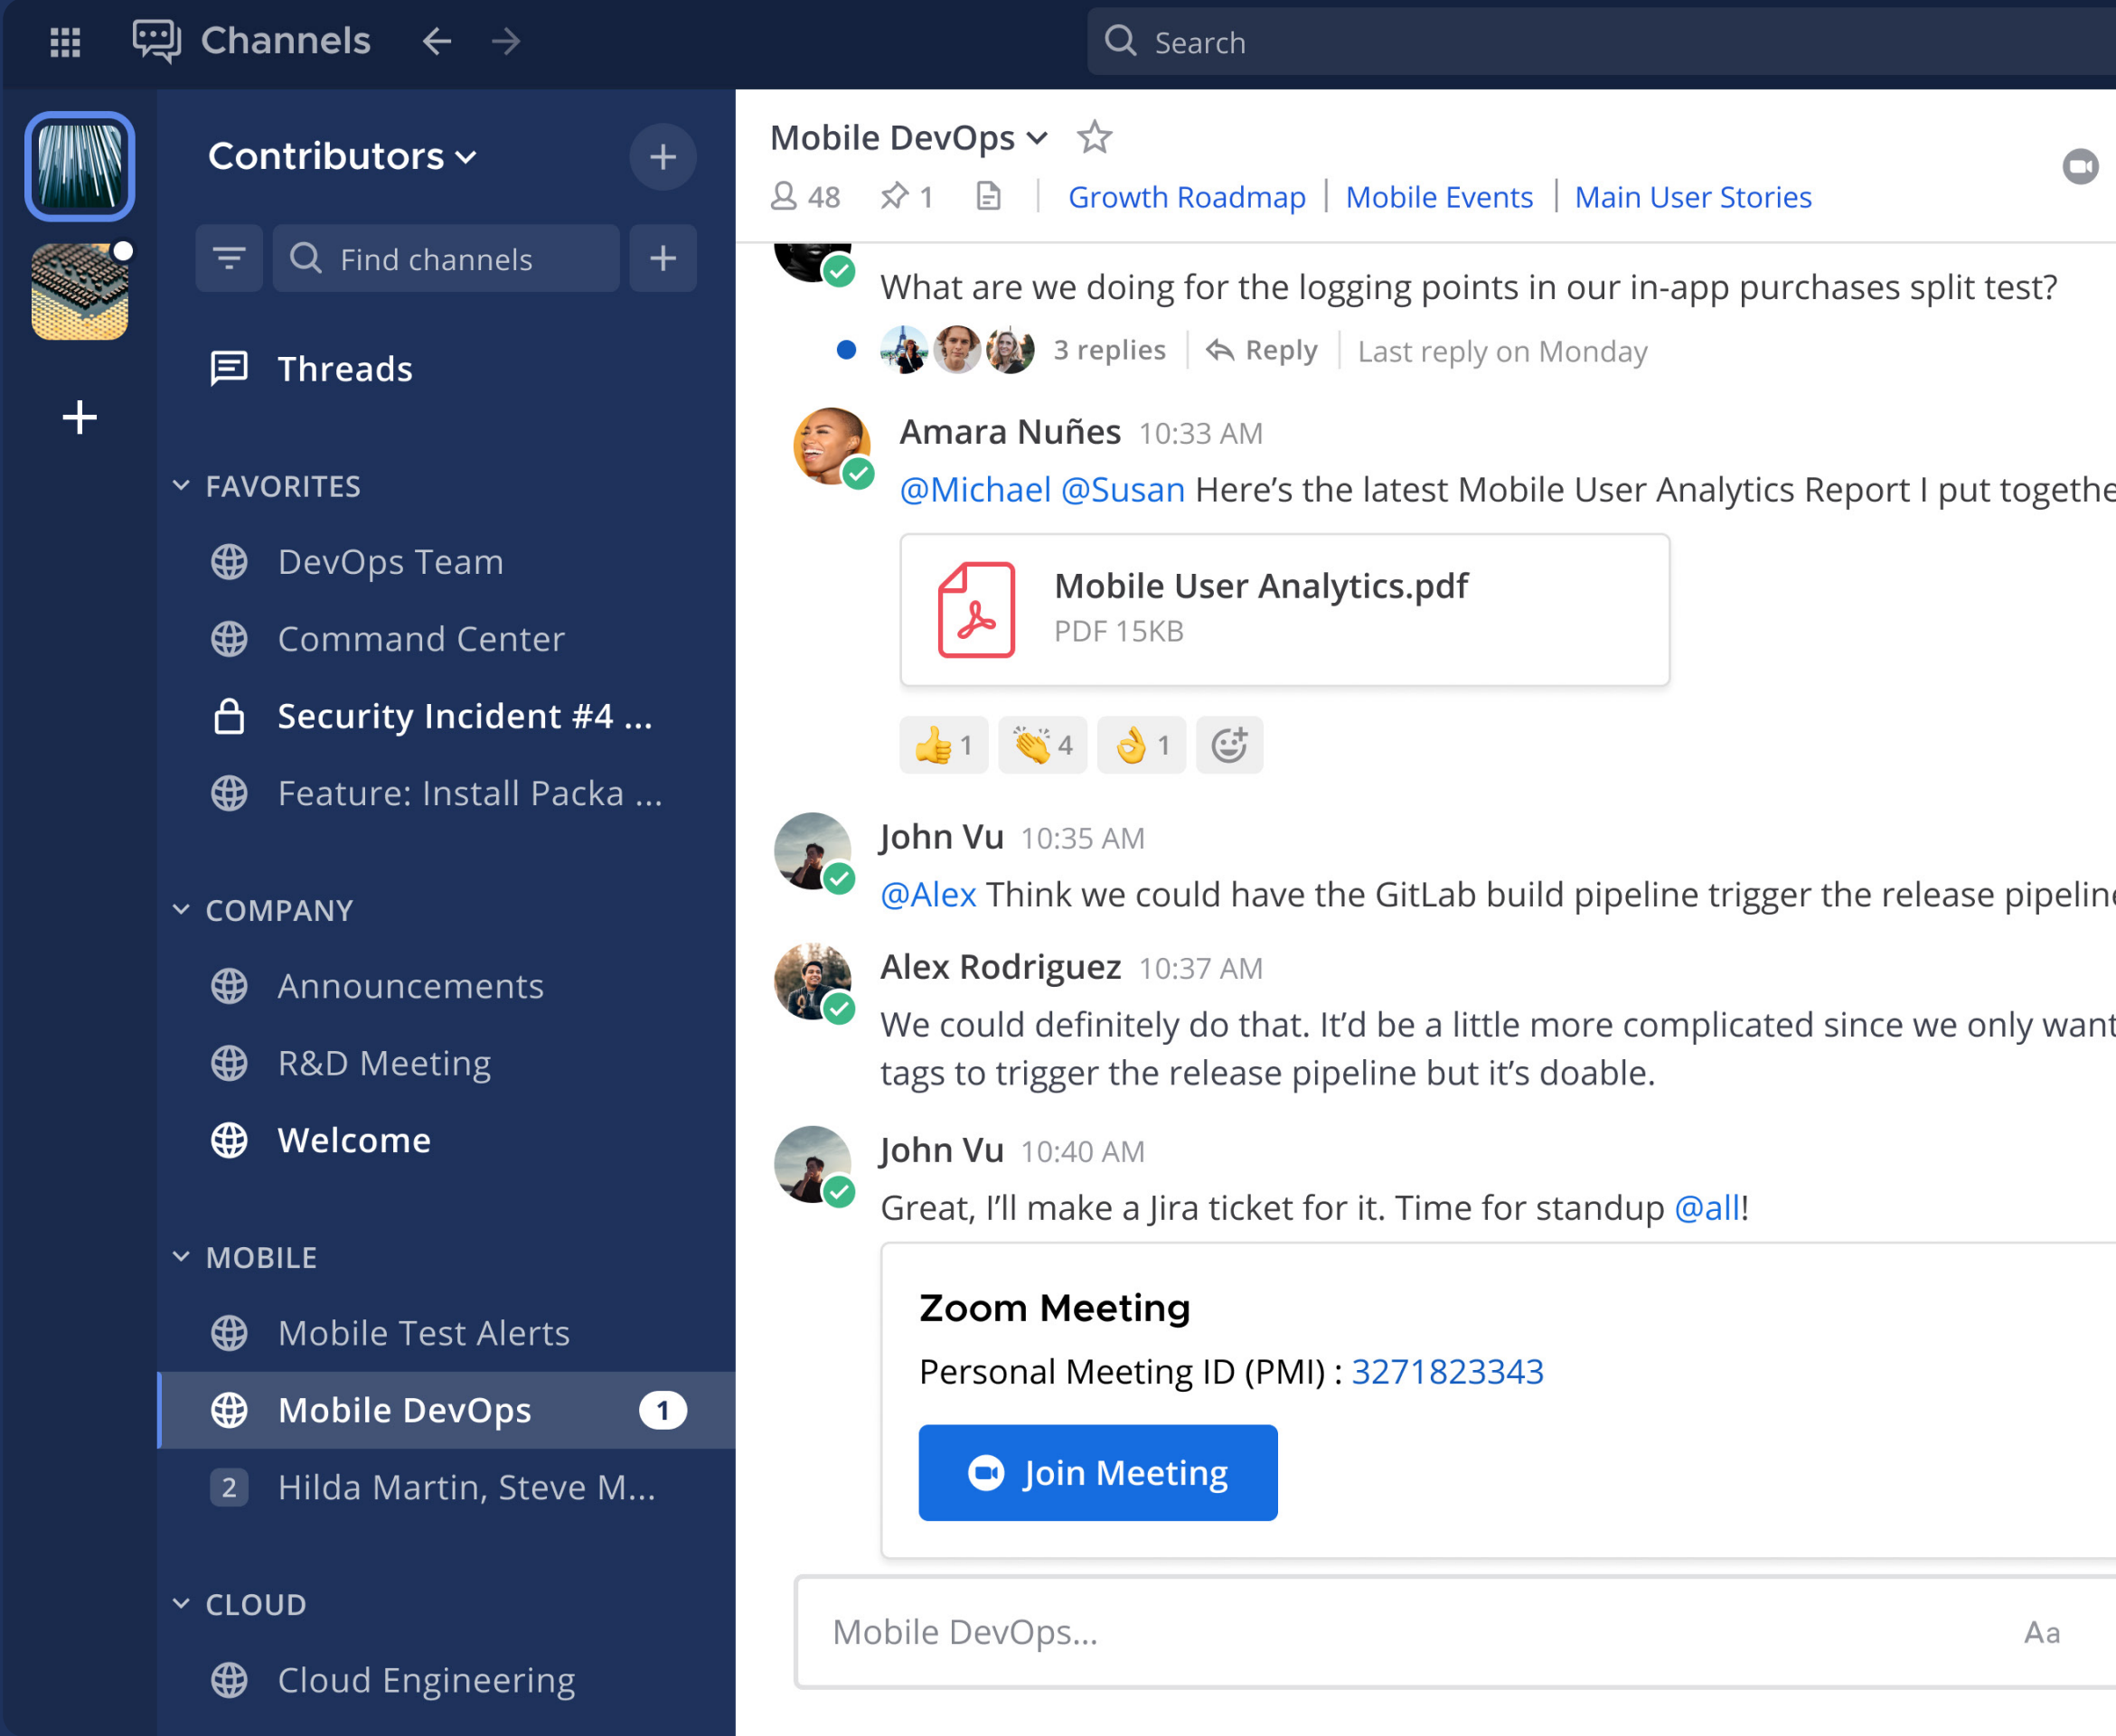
Channels

Search

Contributors

Find channels

Threads

FAVORITES

DevOps Team

Command Center

Security Incident #4 ...

Feature: Install Packa ...

COMPANY

Announcements

R&D Meeting

Welcome

MOBILE

Mobile Test Alerts

Mobile DevOps 1

2 Hilda Martin, Steve M...

CLOUD

Cloud Engineering

Mobile DevOps

48 1 | Growth Roadmap | Mobile Events | Main User Stories

What are we doing for the logging points in our in-app purchases split test?

3 replies | Reply | Last reply on Monday

Amara Nuñes 10:33 AM

@Michael @Susan Here's the latest Mobile User Analytics Report I put togethe

Mobile User Analytics.pdf
PDF 15KB

👍 1 👏 4 👌 1

John Vu 10:35 AM

@Alex Think we could have the GitLab build pipeline trigger the release pipelin

Alex Rodriguez 10:37 AM

We could definitely do that. It'd be a little more complicated since we only want tags to trigger the release pipeline but it's doable.

John Vu 10:40 AM

Great, I'll make a Jira ticket for it. Time for standup @all!

Zoom Meeting

Personal Meeting ID (PMI) : 3271823343

Join Meeting

Mobile DevOps...

Aa